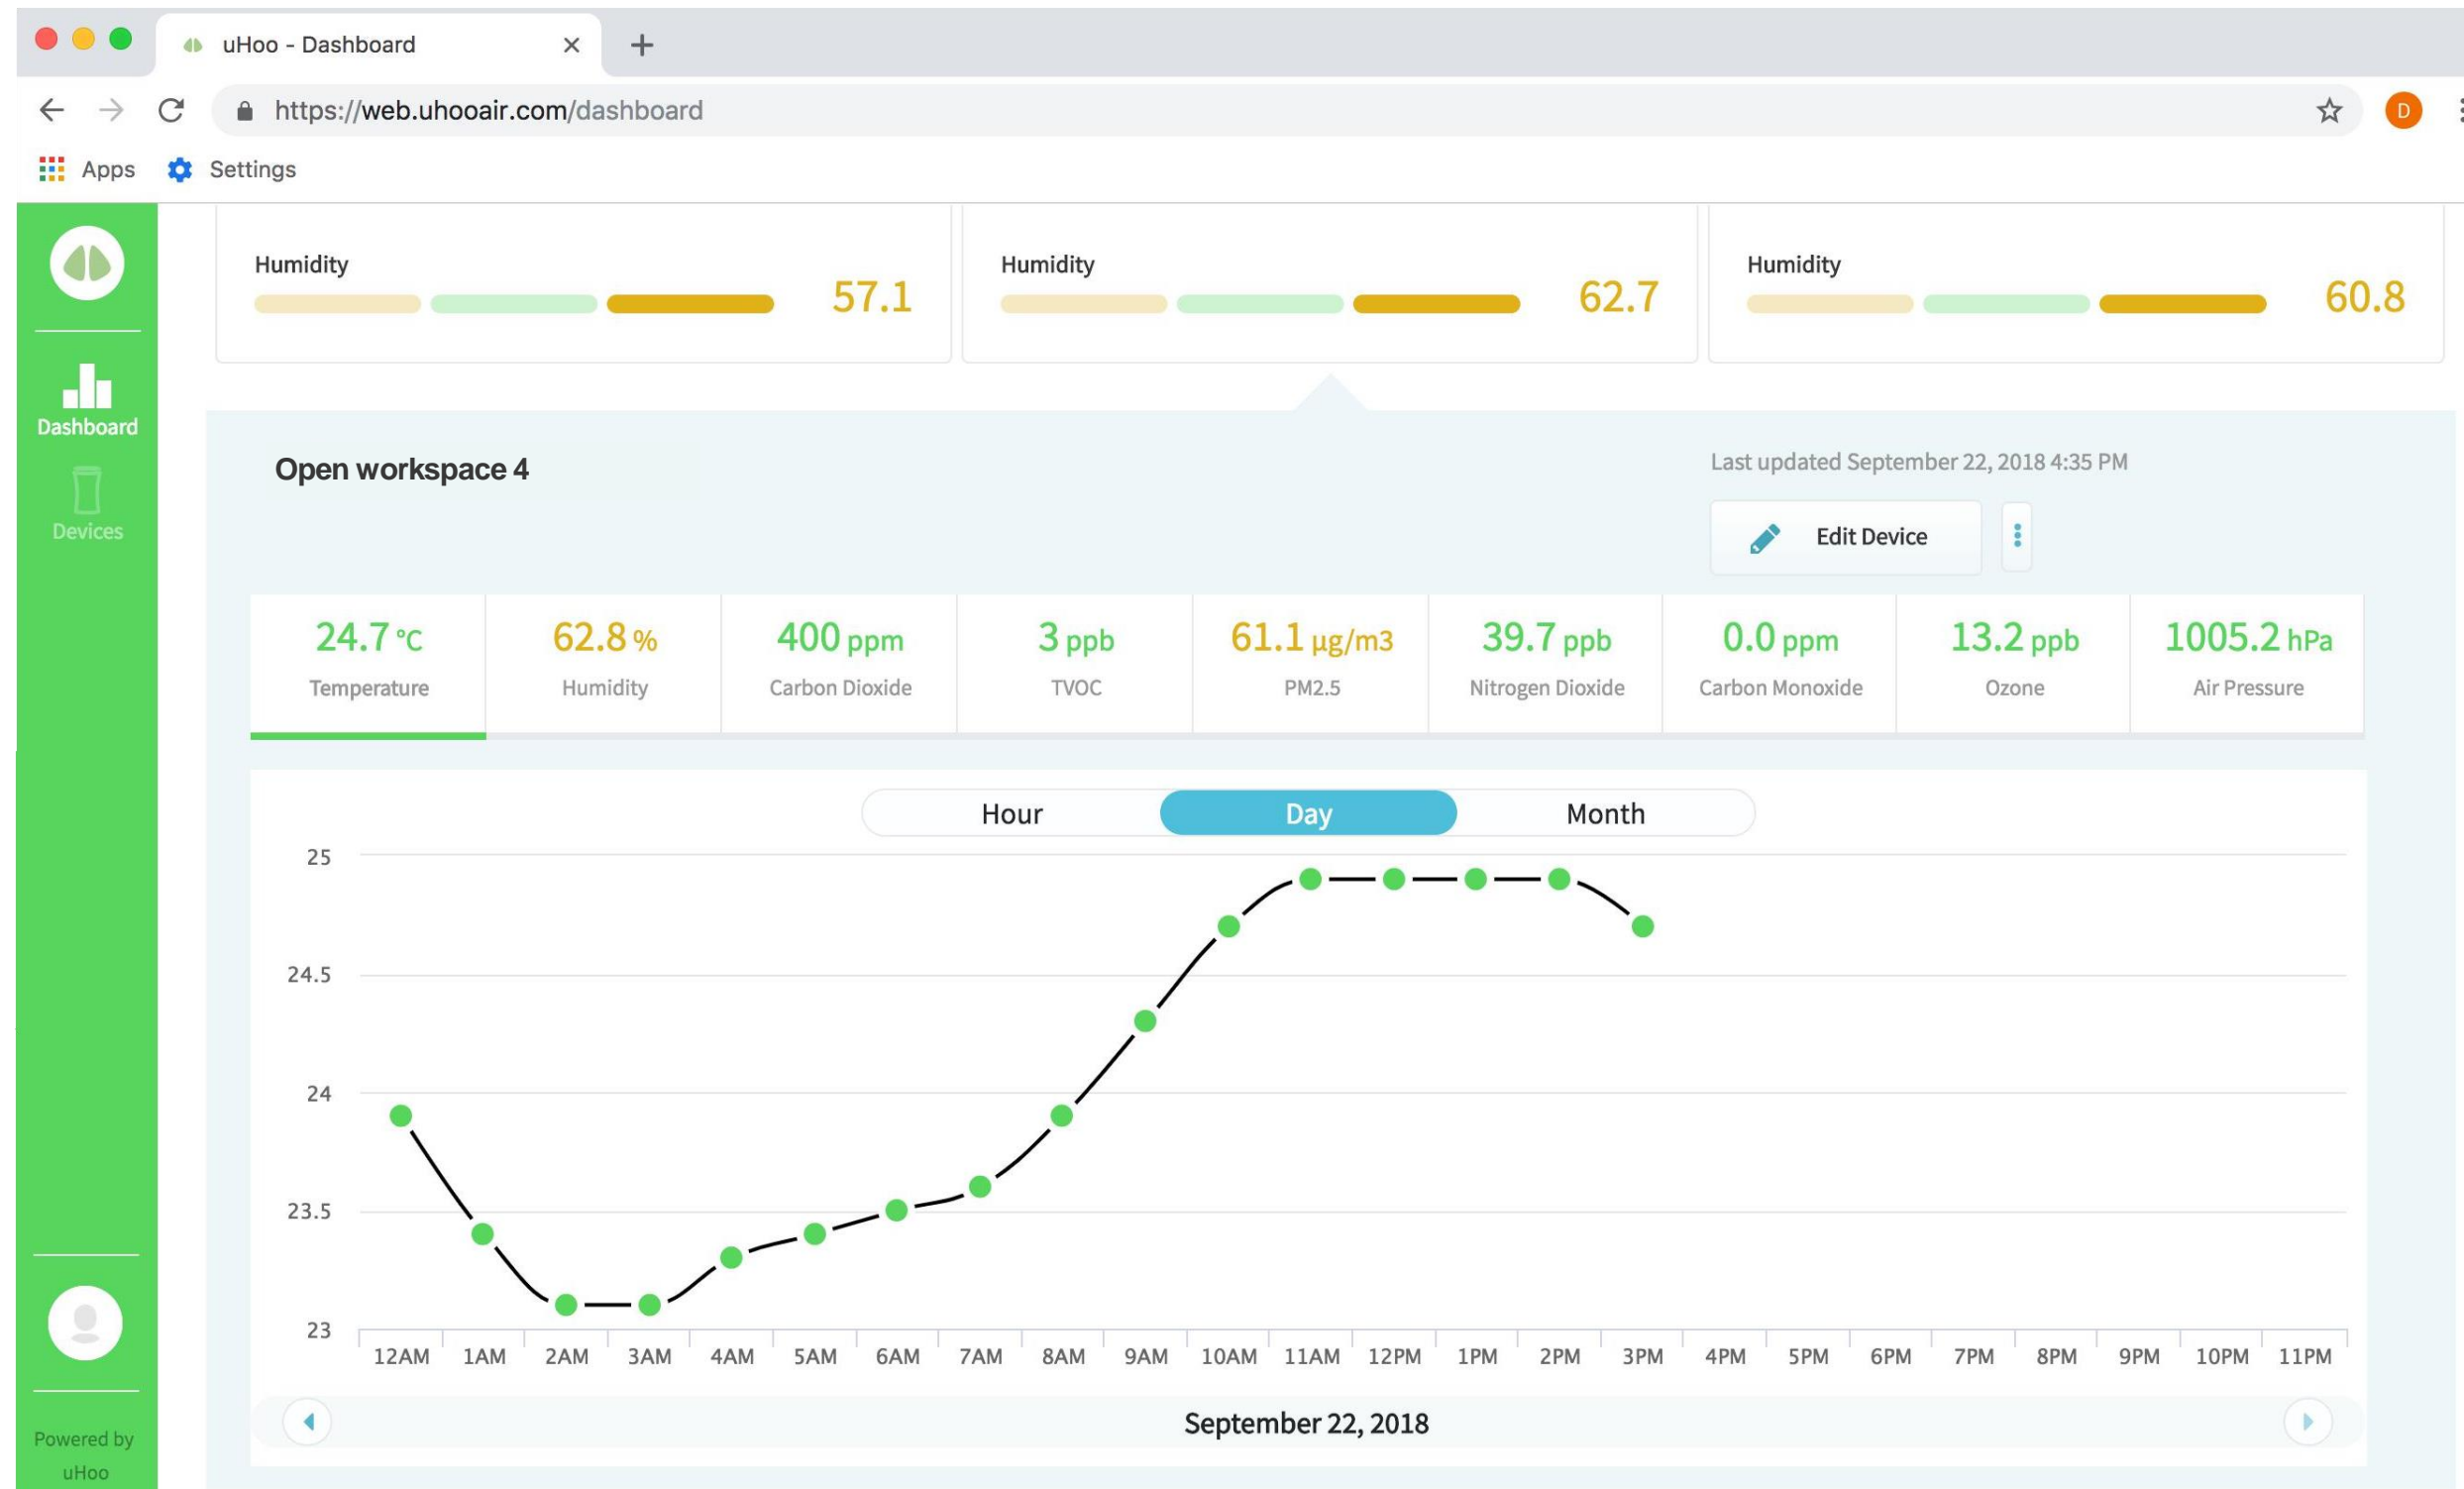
uHoo - Dashboard ×
+
https://web.uhooair.com/dashboard
D
Apps Settings

Dashboard
Devices

Powered by uHoo

Humidity 57.1
Humidity 62.7
Humidity 60.8

Open workspace 4
Last updated September 22, 2018 4:35 PM
Edit Device

| 24.7 °C | 62.8 % | 400 ppm | 3 ppb | 61.1 μg/m3 | 39.7 ppb | 0.0 ppm | 13.2 ppb | 1005.2 hPa |
|---|---|---|---|---|---|---|---|---|
| Temperature | Humidity | Carbon Dioxide | TVOC | PM2.5 | Nitrogen Dioxide | Carbon Monoxide | Ozone | Air Pressure |

Hour Day Month

25
24.5
24
23.5
23

12AM 1AM 2AM 3AM 4AM 5AM 6AM 7AM 8AM 9AM 10AM 11AM 12PM 1PM 2PM 3PM 4PM 5PM 6PM 7PM 8PM 9PM 10PM 11PM

September 22, 2018